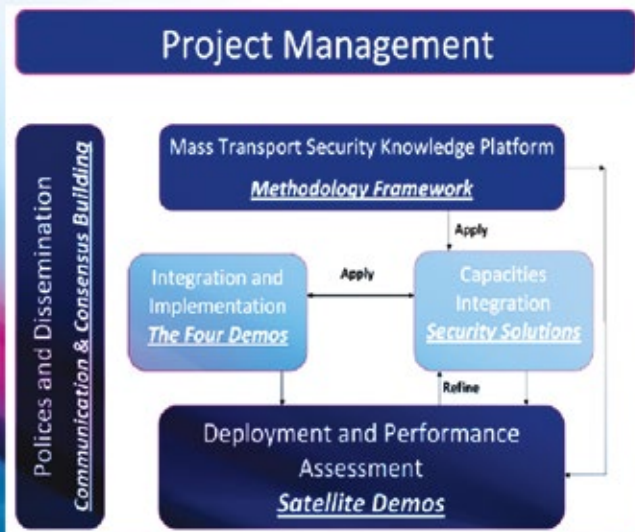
Project Management

Polices and Dissemination
Communication & Consensus Building

Mass Transport Security Knowledge Platform
Methodology Framework

Apply

Integration and Implementation
The Four Demos

Apply

Capacities Integration
Security Solutions

Refine

Deployment and Performance Assessment
Satellite Demos